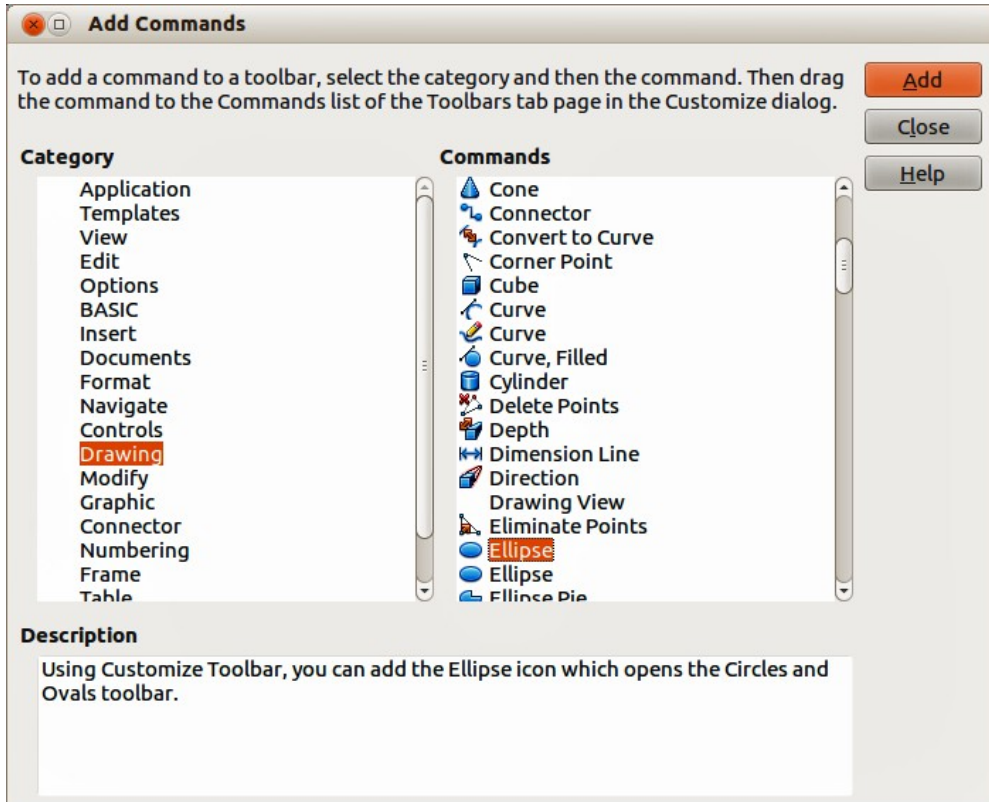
Add Commands

To add a command to a toolbar, select the category and then the command. Then drag the command to the Commands list of the Toolbars tab page in the Customize dialog.

Add
Close
Help

Category
Application
Templates
View
Edit
Options
BASIC
Insert
Documents
Format
Navigate
Controls
Drawing
Modify
Graphic
Connector
Numbering
Frame
Table

Commands
Cone
Connector
Convert to Curve
Corner Point
Cube
Curve
Curve
Curve, Filled
Cylinder
Delete Points
Depth
Dimension Line
Direction
Drawing View
Eliminate Points
Ellipse
Ellipse
Ellipse Pie

Description
Using Customize Toolbar, you can add the Ellipse icon which opens the Circles and Ovals toolbar.